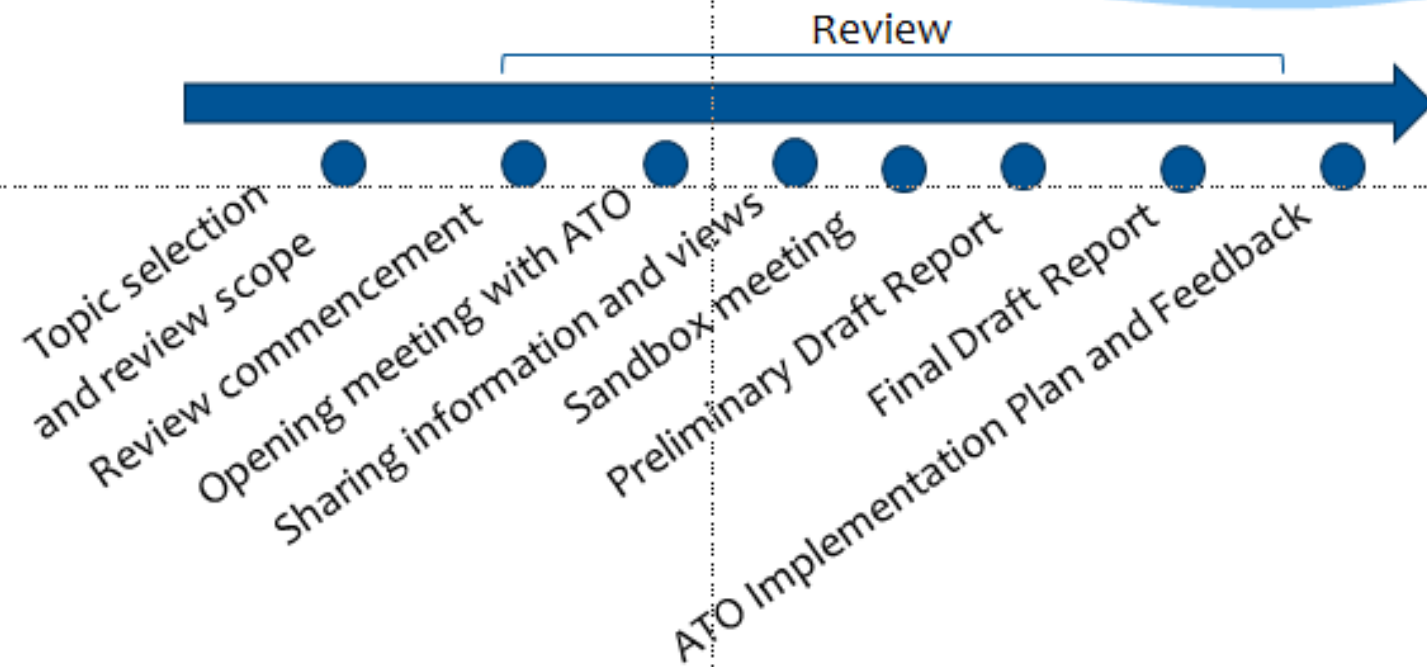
Review

Topic selection and review scope

Review commencement

Opening meeting with ATO

Sharing information and views

Sandbox meeting

Preliminary Draft Report

Final Draft Report

ATO Implementation Plan and Feedback